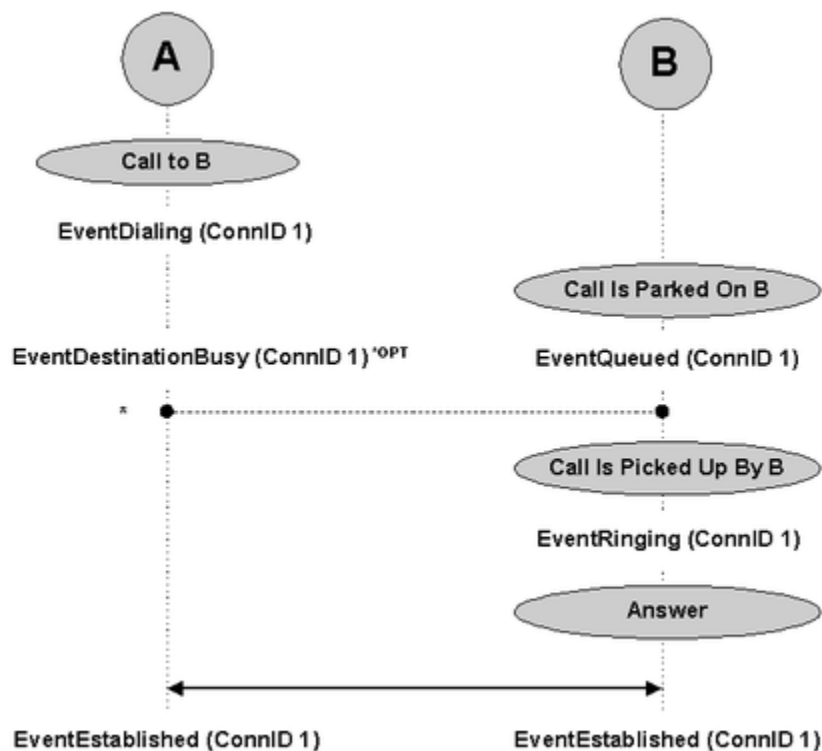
A

B

Call to B

EventDialing (ConnID 1)

Call Is Parked On B

EventDestinationBusy (ConnID 1) *OPT

EventQueued (ConnID 1)

*

Call Is Picked Up By B

EventRinging (ConnID 1)

Answer

EventEstablished (ConnID 1)

EventEstablished (ConnID 1)